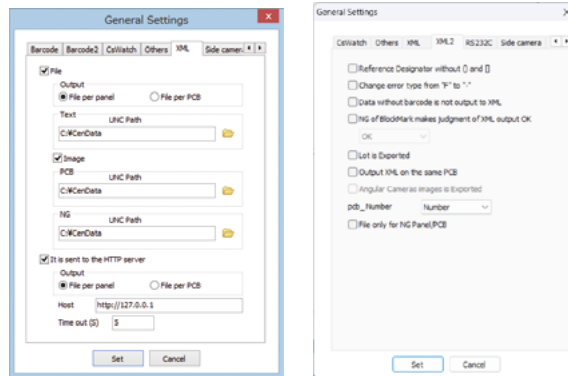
General Settings

Barcode | Barcode2 | CsWatch | Others | XML | Side camera

File

Output

File per panel

File per PCB

Text

UNC Path

C:¥CenData

Image

PCB

UNC Path

C:¥CenData

NG

UNC Path

C:¥CenData

It is sent to the HTTP server

Output

File per panel

File per PCB

Host http://127.0.0.1

Time out (S) 5

Set

Cancel

General Settings

CsWatch | Others | XML | XML2 | RS232C | Side camera

Reference Designator without () and []

Change error type from "F" to "-"

Data without barcode is not output to XML

NG of BlockMark makes judgment of XML output OK

OK

Lot is Exported

Output XML on the same PCB

Angular Cameras images is Exported

pcb_Number Number

File only for NG Panel/PCB

Set

Cancel